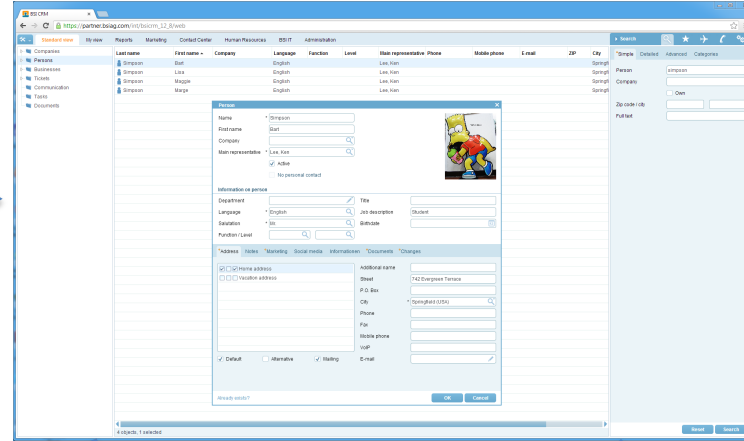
BSI CRM

https://partner.bsiag.com/int/bsicrm_12_8/web

Standard view My view Reports Marketing Contact Center Human Resources BSI IT Administration

Companies
Persons
Businesses
Tickets
Communication
Tasks
Documents

| Last name | First name | Company | Language | Function | Level | Main representative | Phone | Mobile phone | E-mail | ZIP | City |
|---|---|---|---|---|---|---|---|---|---|---|---|
| Simpson | Bart | | English | | | Lee, Ken | | | | | Springf |
| Simpson | Lisa | | English | | | Lee, Ken | | | | | Springf |
| Simpson | Maggie | | English | | | Lee, Ken | | | | | Springf |
| Simpson | Marge | | English | | | Lee, Ken | | | | | Springf |

Person

Name * Simpson
First name Bart
Company
Main representative * Lee, Ken
Active
No personal contact

Information on person
Department
Title
Language * English
Job description Student
Salutation * Mr.
Birthdate
Function / Level

Address Notes Marketing Social media Informationen Documents Changes

Home address
Vacation address

Additional name
Street 742 Evergreen Terrace
P.O. Box
City * Springfield (USA)
Phone
Fax
Mobile phone
VoIP
E-mail

Default Alternative Mailing

Already exists?
OK Cancel

4 objects, 1 selected

Search
Simple Detailed Advanced Categories
Person simpson
Company
Own
Zip code / city
Full text

Reset Search